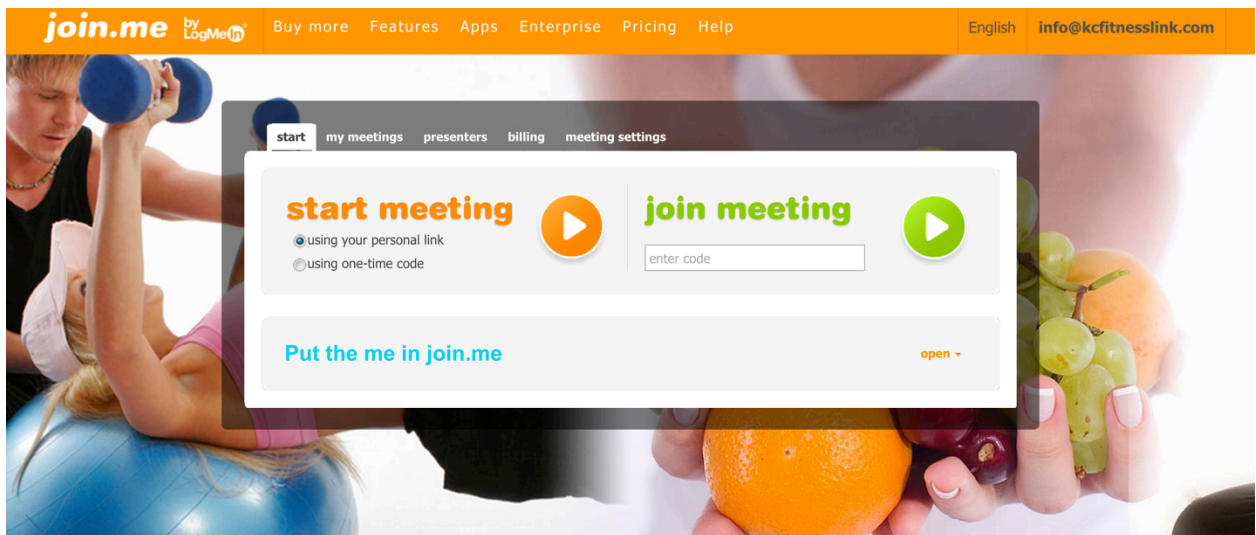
join.me by LogMeIn

Buy more Features Apps Enterprise Pricing Help

English info@kcfitnesslink.com

start my meetings presenters billing meeting settings

start meeting

using your personal link

using one-time code

join meeting

enter code

Put the me in join.me

open